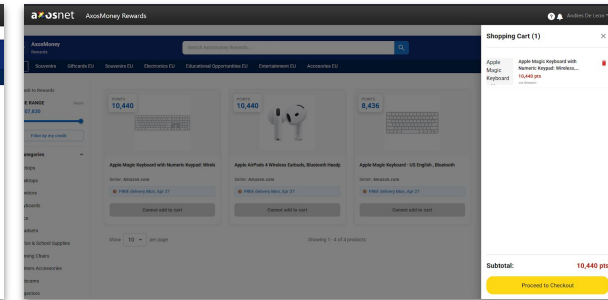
axosnet AxosMoney Rewards

Andres De Leon

AxosMoney Rewards

Search AxosMoney Rewards

Souvenirs Giftcards EU Souvenirs EU Electronics EU Educational Opportunities EU Entertainment EU Accessories EU

Back to Rewards

E RANGE

Reset

37,838

Filter by my credit

Categories

Points 10,440

Apple Magic Keyboard with Numeric Keypad: Wirele

Seller: Amazon.com

FREE delivery Mon, Apr 27

Cannot add to cart

Points 10,440

Apple AirPods 4 Wireless Earbuds, Bluetooth Headp

Seller: Amazon.com

FREE delivery Mon, Apr 27

Cannot add to cart

Points 8,436

Apple Magic Keyboard - US English, Bluetooth

Seller: Amazon.com

FREE delivery Mon, Apr 27

Cannot add to cart

Show 10 per page

Showing 1 - 4 of 4 products

Shopping Cart (1)

Apple Magic Keyboard

Apple Magic Keyboard with Numeric Keypad: Wireless,...

10,440 pts

Subtotal:

10,440 pts

Proceed to Checkout